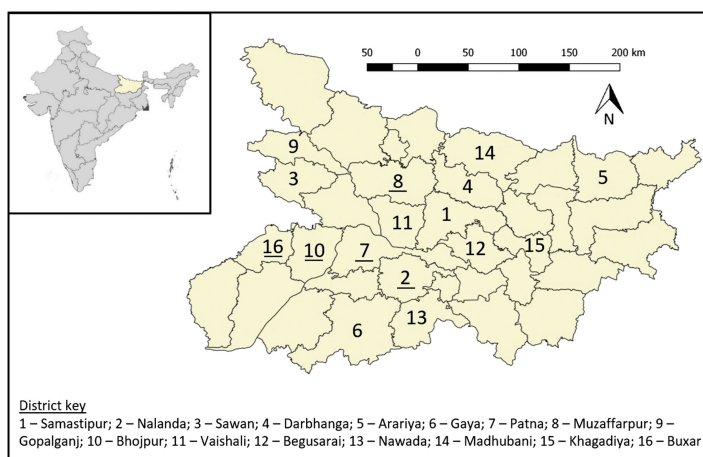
50 0 50 100 150 200 km

N

9

14

3

8

4

5

11

1

16

10

7

12

15

2

13

6

District key

1 – Samastipur; 2 – Nalanda; 3 – Sawan; 4 – Darbhanga; 5 – Arariya; 6 – Gaya; 7 – Patna; 8 – Muzaffarpur; 9 – Gopalganj; 10 – Bhojpur; 11 – Vaishali; 12 – Begusarai; 13 – Nawada; 14 – Madhubani; 15 – Khagadiya; 16 – Buxar